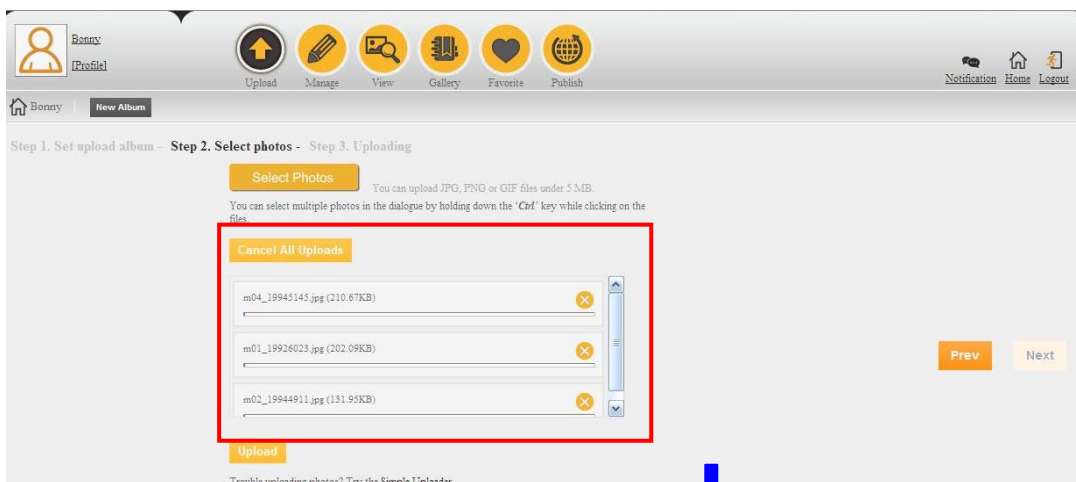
Bonny
[Profile]

Upload Manage View Gallery Favorite Publish

Notification Home Logout

Bonny New Album

Step 1. Set upload album - Step 2. Select photos - Step 3. Uploading

Select Photos You can upload JPG, PNG or GIF files under 5 MB.

You can select multiple photos in the dialogue by holding down the "*Ctrl*" key while clicking on the files.

Cancel All Uploads

m04_19945145.jpg (210.67KB)

m01_19926023.jpg (202.09KB)

m02_19944911.jpg (131.95KB)

Prev Next

Upload

Trouble uploading photos? Try the Simple Uploader